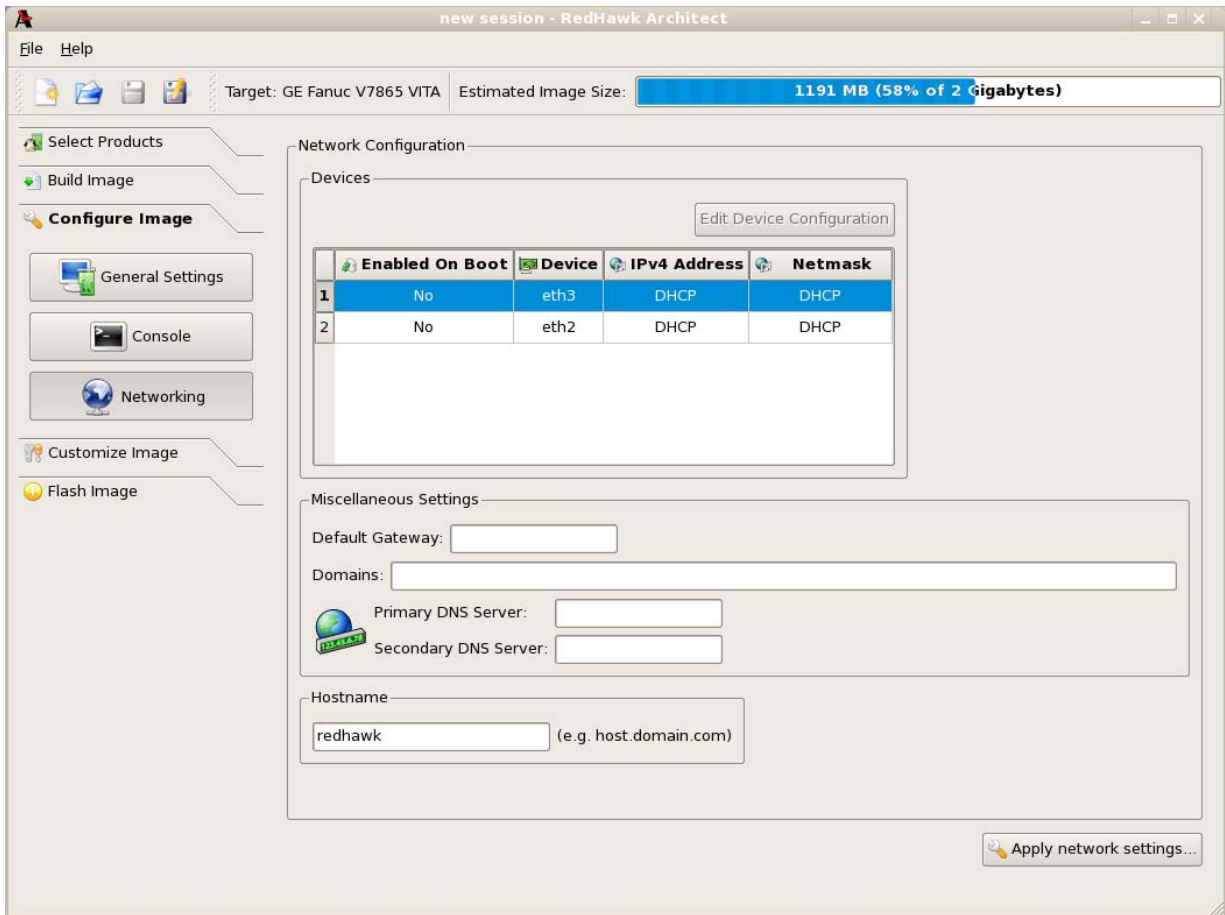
new session - RedHawk Architect

File Help

Target: GE Fanuc V7865 VITA | Estimated Image Size: 1191 MB (58% of 2 Gigabytes)

Select Products
Build Image
Configure Image
General Settings
Console
Networking
Customize Image
Flash Image

Network Configuration

Devices

Edit Device Configuration

| | Enabled On Boot | Device | IPv4 Address | Netmask |
|---|---|---|---|---|
| 1 | No | eth3 | DHCP | DHCP |
| 2 | No | eth2 | DHCP | DHCP |

Miscellaneous Settings

Default Gateway:

Domains:

Primary DNS Server:

Secondary DNS Server:

123.45.6.78

Hostname

redhawk (e.g. host.domain.com)

Apply network settings...